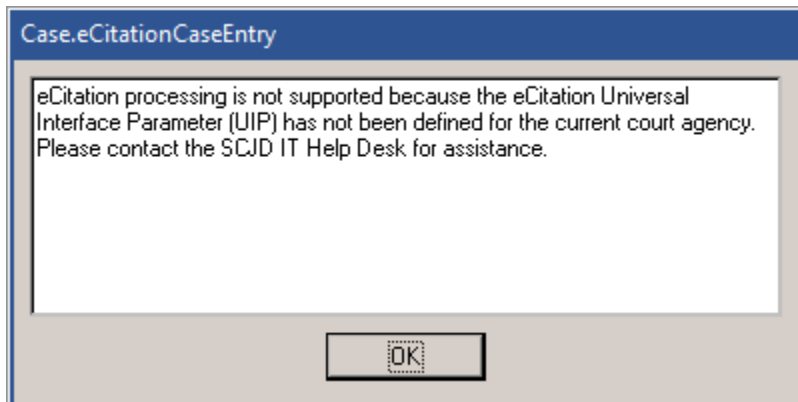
Case.eCitationCaseEntry

eCitation processing is not supported because the eCitation Universal Interface Parameter (UIP) has not been defined for the current court agency. Please contact the SCJD IT Help Desk for assistance.

OK